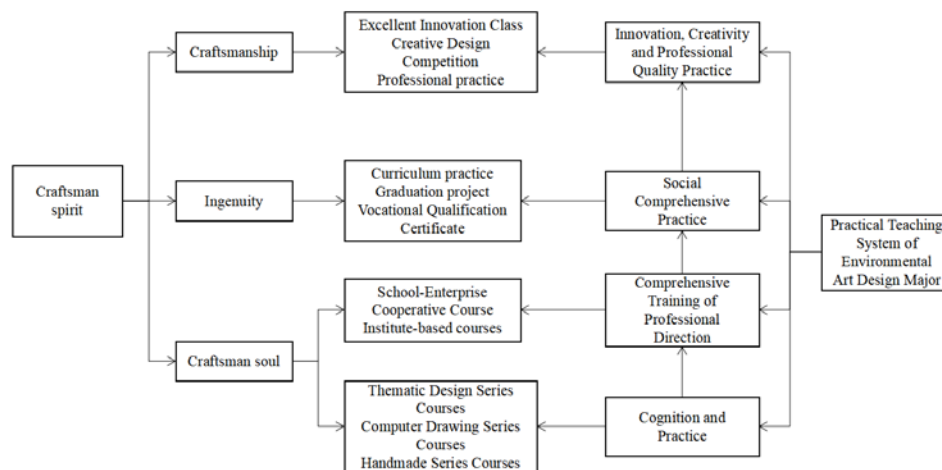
Craftsman spirit

Craftsmanship

Ingenuity

Craftsman soul

Excellent Innovation Class
Creative Design Competition
Professional practice

Curriculum practice
Graduation project
Vocational Qualification Certificate

School-Enterprise Cooperative Course
Institute-based courses

Thematic Design Series Courses
Computer Drawing Series Courses
Handmade Series Courses

Innovation, Creativity and Professional Quality Practice

Social Comprehensive Practice

Comprehensive Training of Professional Direction

Cognition and Practice

Practical Teaching System of Environmental Art Design Major